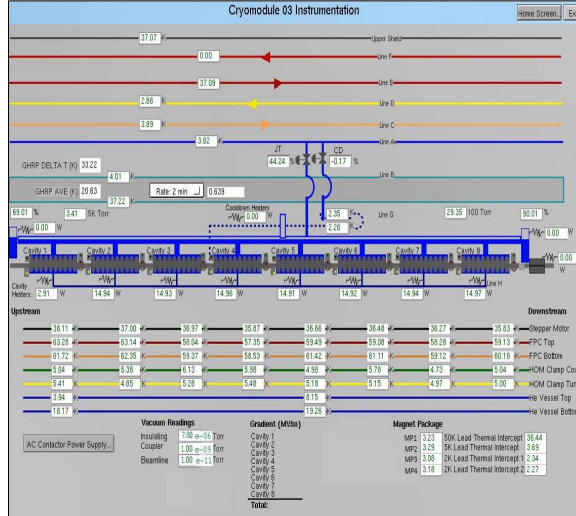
Cryomodule 03 Instrumentation

Home Screen... Ex

37.07 K Upper Shield

0.00 K Line F

37.09 K Line E

2.86 K Line B

3.89 K Line C

3.82 K Line A

JT 44.24 %   CD -0.17 %

GHRP DELTA T (K) 33.22

4.01 K

GHRP AVE (K) 20.63

Rate: 2 min 0.639

37.22 K

Line B

Cooldown Heaters 0.00 W

69.01 %   3.41 5K Torr

2.35 K

2.26 K

Line G

29.35 100 Torr

90.01 %

0.00 W

0.00 W

0.00 W

Cavity 1 Cavity 2 Cavity 3 Cavity 4 Cavity 5 Cavity 6 Cavity 7 Cavity 8

Cavity Heaters: 2.91 W   14.94 W   14.93 W   14.96 W   14.91 W   14.92 W   14.94 W   14.97 W   Line H

Upstream   Downstream

| 36.11 K | 37.00 K | 36.97 K | 35.87 K | 36.66 K | 36.48 K | 36.27 K | 35.63 K | Stepper Motor |
|---|---|---|---|---|---|---|---|---|
| 63.28 K | 63.14 K | 58.04 K | 57.35 K | 59.49 K | 59.08 K | 58.28 K | 59.13 K | FPC Top |
| 61.72 K | 62.35 K | 59.37 K | 58.53 K | 61.42 K | 61.11 K | 59.12 K | 60.18 K | FPC Bottom |
| 5.04 K | 5.38 K | 6.13 K | 5.90 K | 4.98 K | 5.78 K | 4.73 K | 5.04 K | HOM Clamp Co |
| 5.41 K | 4.85 K | 5.28 K | 5.48 K | 5.18 K | 5.15 K | 4.97 K | 5.00 K | HOM Clamp Tu |

3.94 K   8.15 K   He Vessel Top

18.17 K   19.26 K   He Vessel Botto

AC Contactor Power Supply...

Vacuum Readings
Insulating 7.80 e-06 Torr
Coupler 1.00 e-09 Torr
Beamline 1.00 e-11 Torr

Gradient (MV/m)
Cavity 1
Cavity 2
Cavity 3
Cavity 4
Cavity 5
Cavity 6
Cavity 7
Cavity 8
Total:

Magnet Package
MP1 3.23 50K Lead Thermal Intercept 36.44
MP2 3.29 5K Lead Thermal Intercept 3.69
MP3 3.08 2K Lead Thermal Intercept 1 2.34
MP4 3.18 2K Lead Thermal Intercept 2 2.27